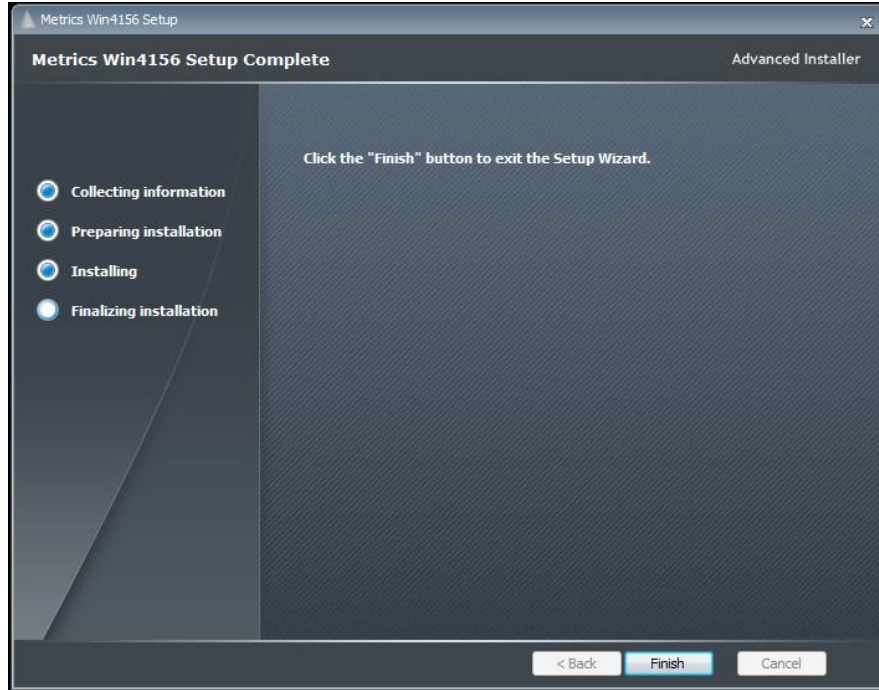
Metrics Win4156 Setup

Metrics Win4156 Setup Complete

Advanced Installer

Click the "Finish" button to exit the Setup Wizard.

Collecting information

Preparing installation

Installing

Finalizing installation

< Back

Finish

Cancel